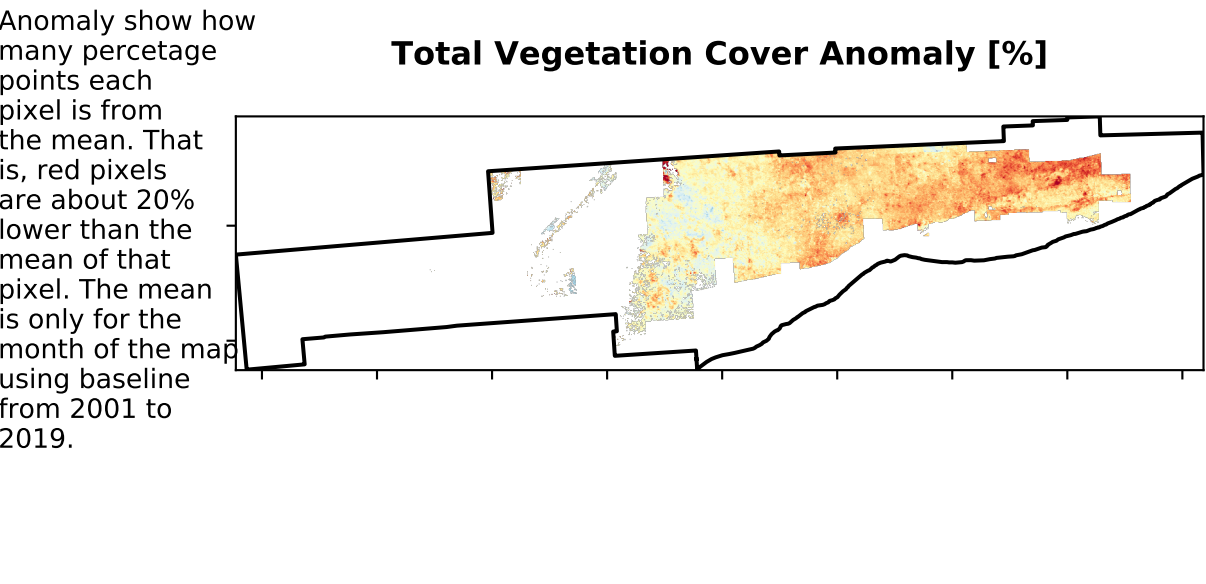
Anomaly show how many percetage points each pixel is from the mean. That is, red pixels are about 20% lower than the mean of that pixel. The mean is only for the month of the map using baseline from 2001 to 2019.

Total Vegetation Cover Anomaly [%]